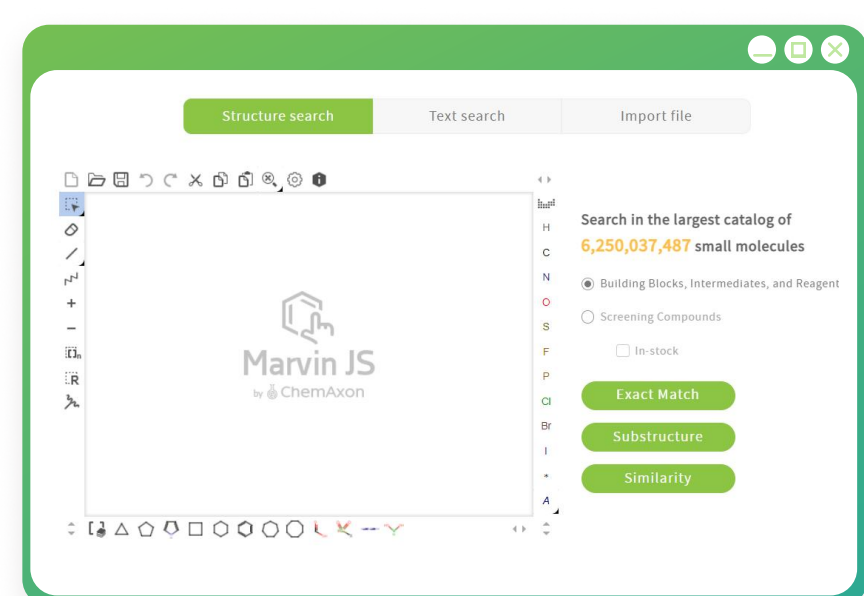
Structure search
Text search
Import file

H
C
N
O
S
F
P
Cl
Br
I
*
A

Marvin JS
by ChemAxon

Search in the largest catalog of 6,250,037,487 small molecules

Building Blocks, Intermediates, and Reagent

Screening Compounds

In-stock

Exact Match

Substructure

Similarity